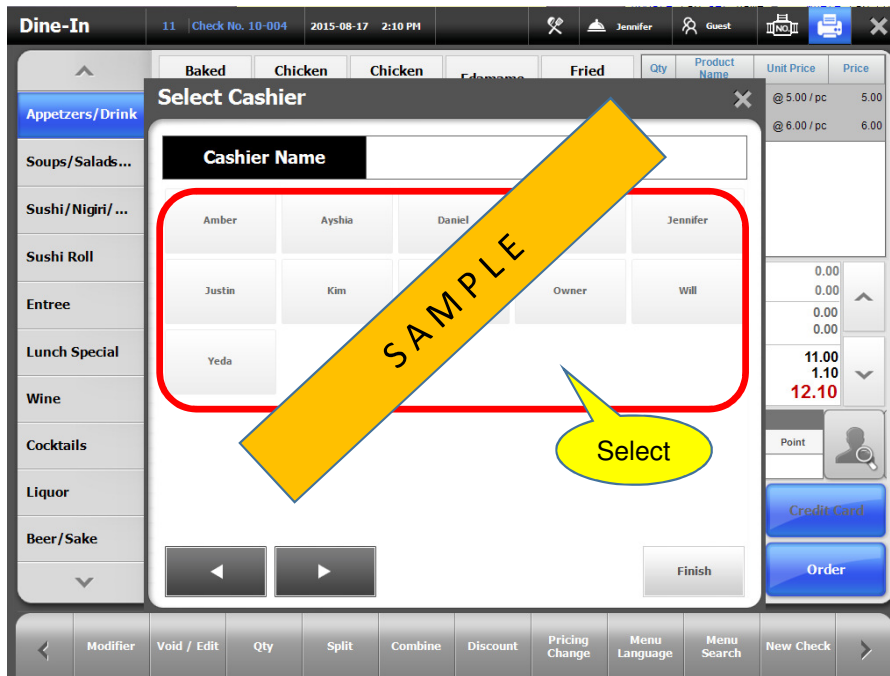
Dine-In 11 Check No. 10-004 2015-08-17 2:10 PM Jennifer Guest

Appetzers/Drink
Soups/Salads...
Sushi/Nigiri/...
Sushi Roll
Entree
Lunch Special
Wine
Cocktails
Liquor
Beer/Sake

Baked Chicken Chicken Edamame Fried

| Qty | Product Name | Unit Price | Price |
|---|---|---|---|
| | | @ 5.00 / pc | 5.00 |
| | | @ 6.00 / pc | 6.00 |

0.00
0.00
0.00
0.00
11.00
1.10
12.10

Point

Credit Card
Order

Select Cashier

Cashier Name

Amber
Ayshia
Daniel
Jennifer
Justin
Kim
Owner
Will
Yeda

SAMPLE

Select

Finish

Modifier
Void / Edit
Qty
Split
Combine
Discount
Pricing Change
Menu Language
Menu Search
New Check